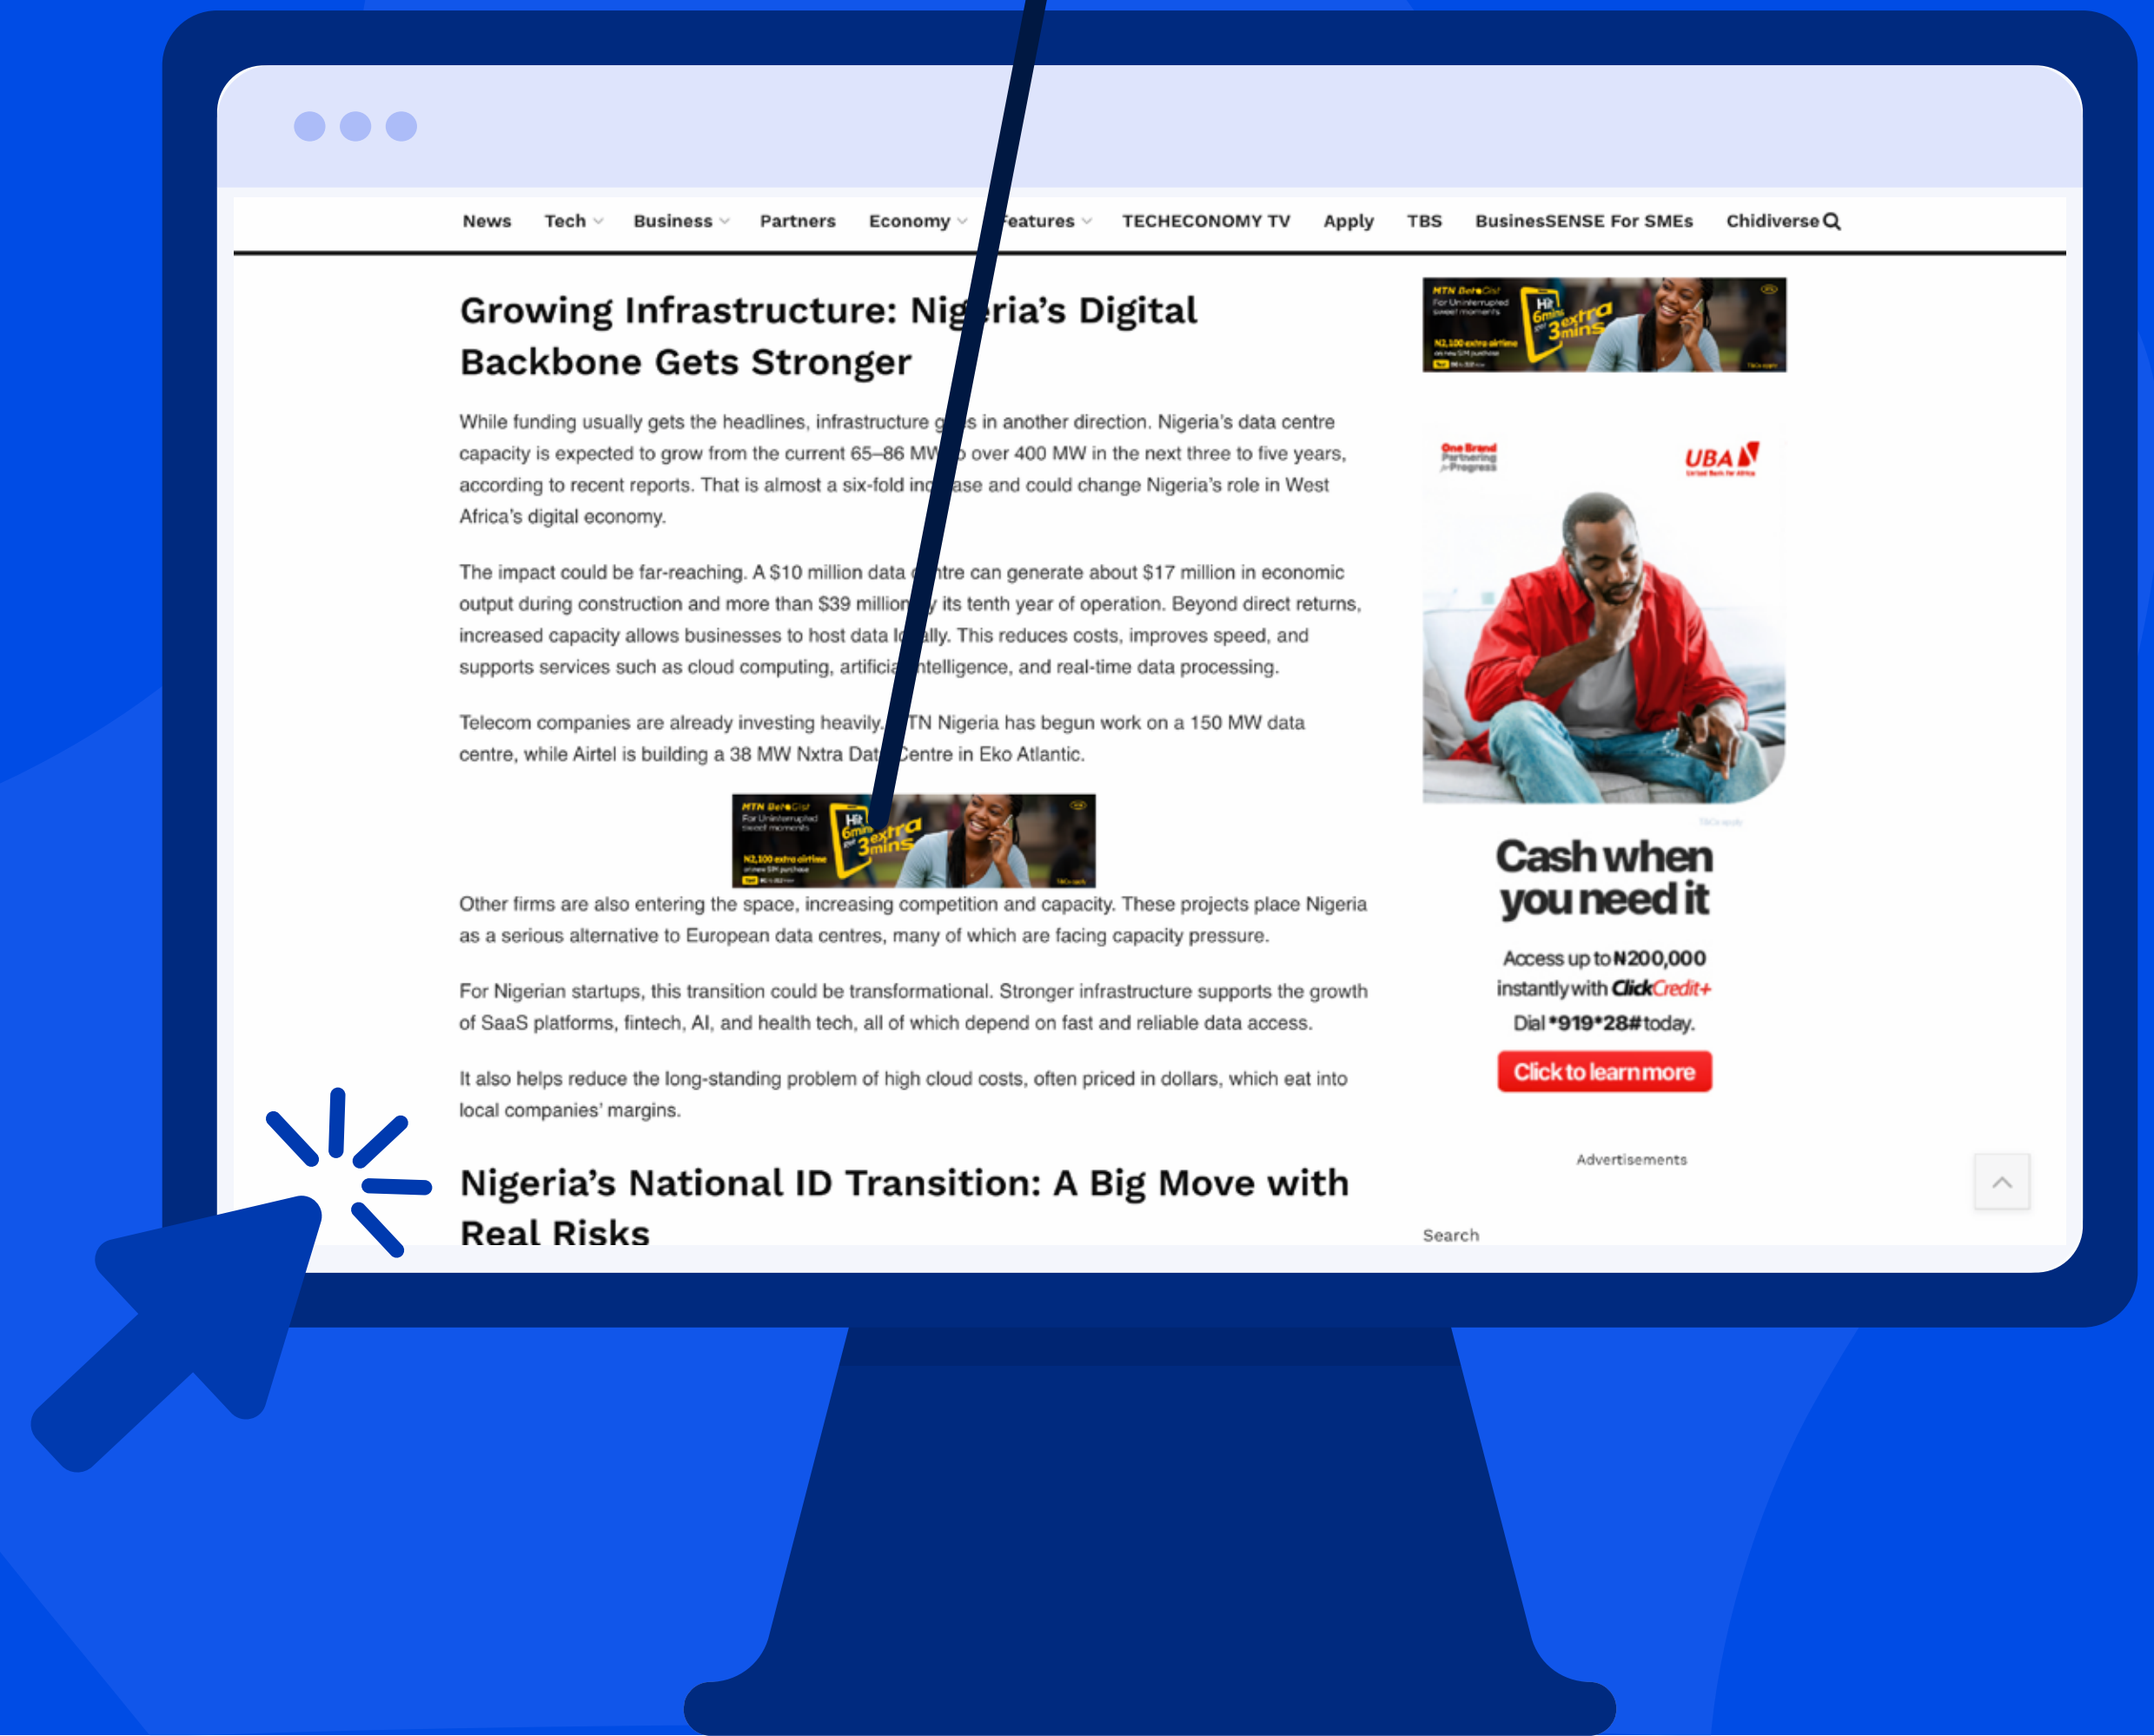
News Tech Business Partners Economy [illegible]eatures TECHECONOMY TV Apply TBS BusinesSENSE For SMEs Chidiverse

Growing Infrastructure: Nig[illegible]ria's Digital Backbone Gets Stronger

While funding usually gets the headlines, infrastructure g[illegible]s in another direction. Nigeria's data centre capacity is expected to grow from the current 65–86 MW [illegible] over 400 MW in the next three to five years, according to recent reports. That is almost a six-fold inc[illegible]ase and could change Nigeria's role in West Africa's digital economy.

The impact could be far-reaching. A $10 million data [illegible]tre can generate about $17 million in economic output during construction and more than $39 million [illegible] its tenth year of operation. Beyond direct returns, increased capacity allows businesses to host data lo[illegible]ally. This reduces costs, improves speed, and supports services such as cloud computing, artifici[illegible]ntelligence, and real-time data processing.

Telecom companies are already investing heavily. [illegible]TN Nigeria has begun work on a 150 MW data centre, while Airtel is building a 38 MW Nxtra Dat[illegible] Centre in Eko Atlantic.

MTN BetaGist For Uninterrupted sweet moments Hit 6mins get 3mins extra N2,100 extra airtime

Other firms are also entering the space, increasing competition and capacity. These projects place Nigeria as a serious alternative to European data centres, many of which are facing capacity pressure.

For Nigerian startups, this transition could be transformational. Stronger infrastructure supports the growth of SaaS platforms, fintech, AI, and health tech, all of which depend on fast and reliable data access.

It also helps reduce the long-standing problem of high cloud costs, often priced in dollars, which eat into local companies' margins.

Nigeria's National ID Transition: A Big Move with Real Risks

MTN BetaGist For Uninterrupted sweet moments Hit 6mins get 3mins extra N2,100 extra airtime

One Brand Partnering Progress
UBA

Cash when you need it

Access up to ₦200,000 instantly with ClickCredit+ Dial *919*28# today.

Click to learn more

Advertisements

Search